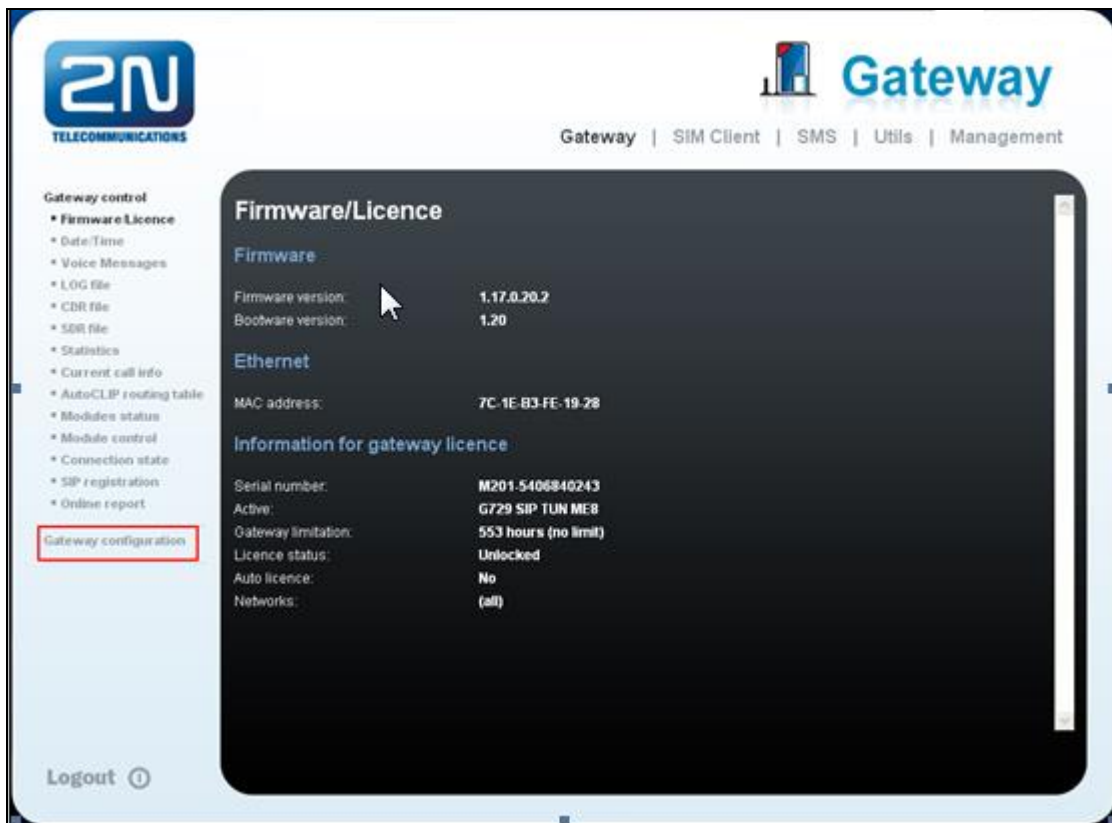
2N
TELECOMMUNICATIONS

Gateway

Gateway | SIM Client | SMS | Utils | Management

Gateway control
• Firmware/Licence
• Date/Time
• Voice Messages
• LOG file
• CDR file
• SDR file
• Statistics
• Current call info
• AutoCLIP routing table
• Modules status
• Module control
• Connection state
• SIP registration
• Online report

Gateway configuration

Logout

Firmware/Licence

Firmware

| Firmware version: | 1.17.0.20.2 |
|---|---|
| Bootware version: | 1.20 |

Ethernet

| MAC address: | 7C-1E-B3-FE-19-28 |
|---|---|

Information for gateway licence

| Serial number: | M201-5406840243 |
|---|---|
| Active: | G729 SIP TUN ME8 |
| Gateway limitation: | 553 hours (no limit) |
| Licence status: | Unlocked |
| Auto licence: | No |
| Networks: | (all) |